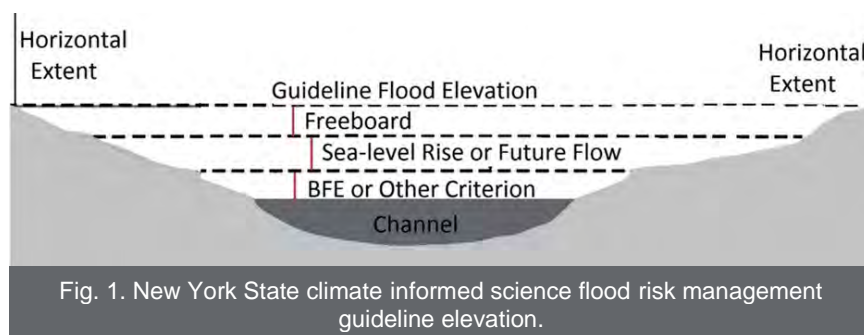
Horizontal Extent

Horizontal Extent

Guideline Flood Elevation

Freeboard

Sea-level Rise or Future Flow

BFE or Other Criterion

Channel

Fig. 1. New York State climate informed science flood risk management guideline elevation.